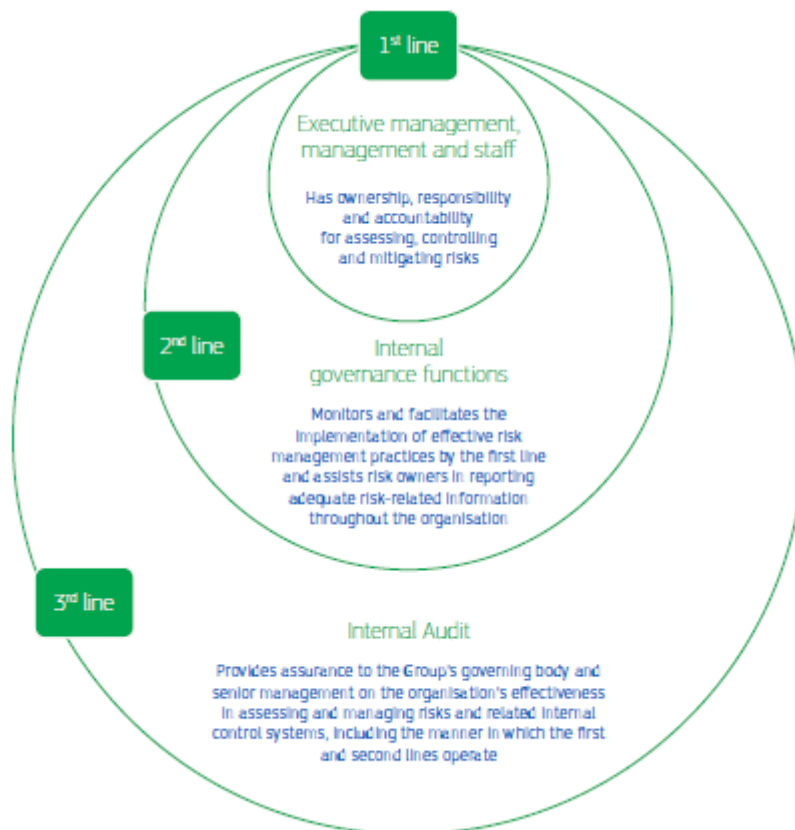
1st line

Executive management, management and staff

Has ownership, responsibility and accountability for assessing, controlling and mitigating risks

2nd line

Internal governance functions

Monitors and facilitates the implementation of effective risk management practices by the first line and assists risk owners in reporting adequate risk-related information throughout the organisation

3rd line

Internal Audit

Provides assurance to the Group's governing body and senior management on the organisation's effectiveness in assessing and managing risks and related internal control systems, including the manner in which the first and second lines operate